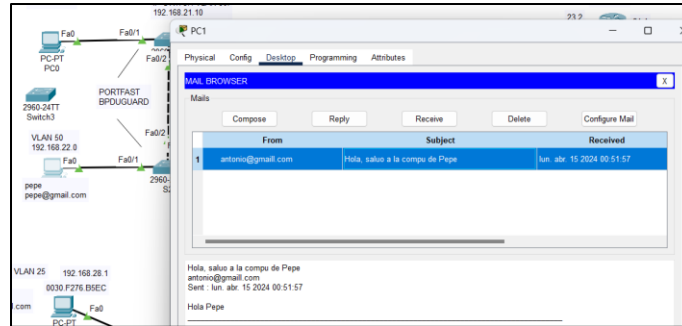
192.168.21.10
23.2
Fa0
Fa0/1
PC-PT
PC0
Fa0/2
2960-24TT
Switch3
PORTFAST
BPDUGUARD
VLAN 50
192.168.22.0
Fa0/2
Fa0
Fa0/1
2960-
S2
pepe
pepe@gmail.com
VLAN 25
192.168.28.1
0030.F276.B5EC
.com
Fa0
PC-PT

PC1
Physical Config Desktop Programming Attributes
MAIL BROWSER
X
Mails
Compose Reply Receive Delete Configure Mail

| | From | Subject | Received |
|---|---|---|---|
| 1 | antonio@gmail.com | Hola, saluo a la compu de Pepe | lun. abr. 15 2024 00:51:57 |

Hola, saluo a la compu de Pepe
antonio@gmaill.com
Sent : lun. abr. 15 2024 00:51:57

Hola Pepe